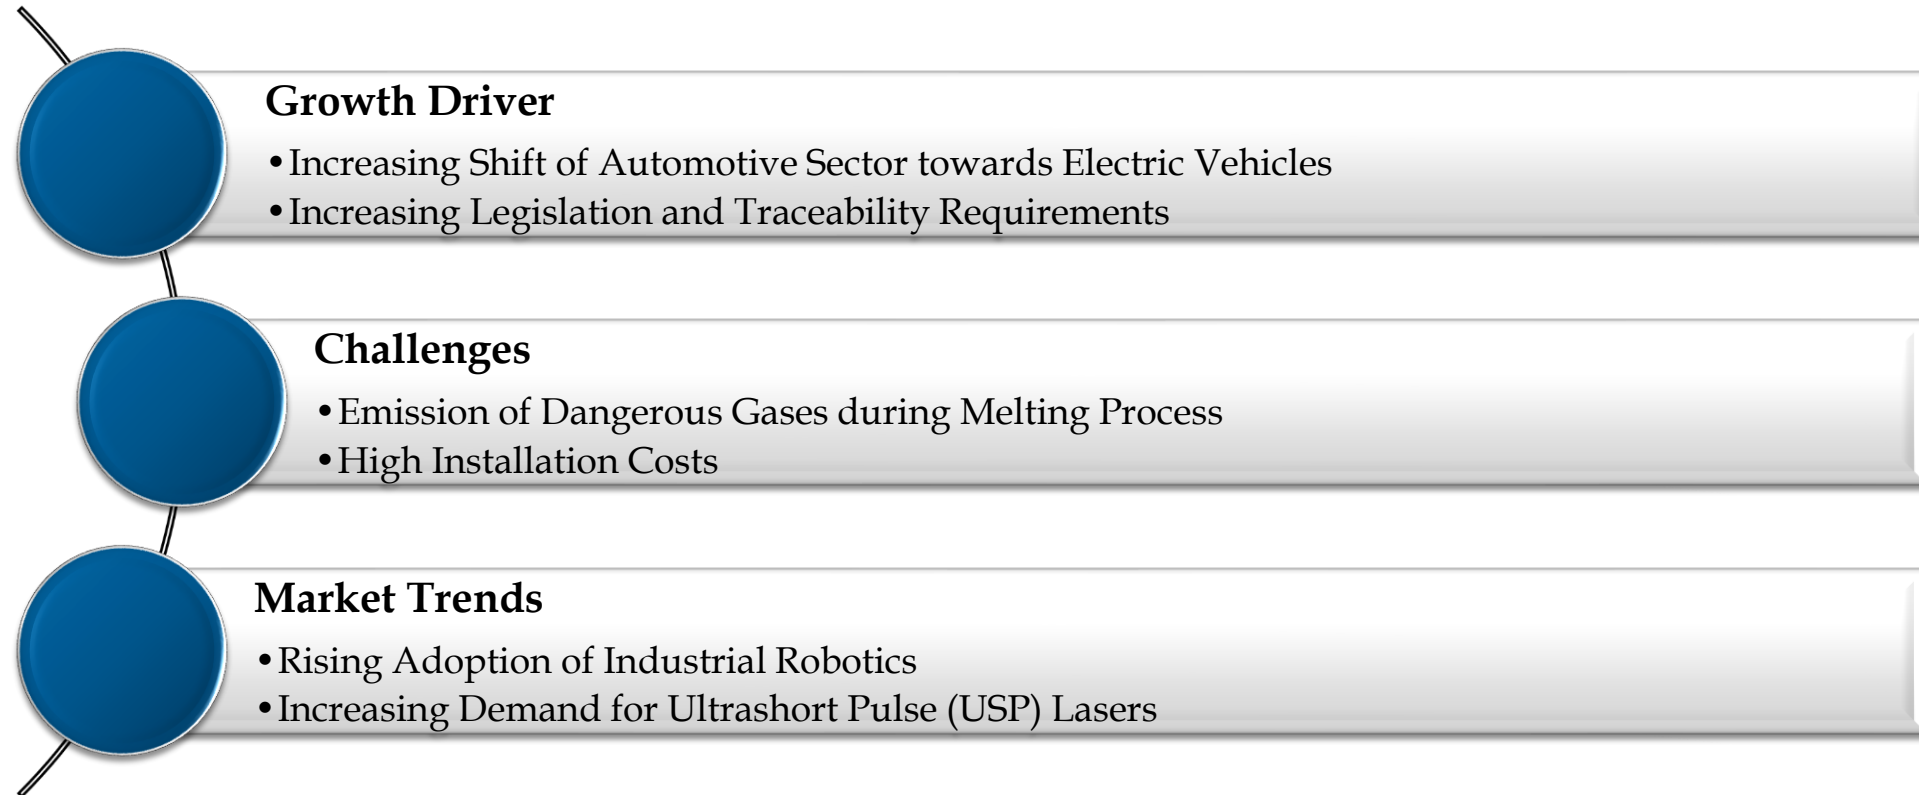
Growth Driver

• Increasing Shift of Automotive Sector towards Electric Vehicles
• Increasing Legislation and Traceability Requirements

Challenges

• Emission of Dangerous Gases during Melting Process
• High Installation Costs

Market Trends

• Rising Adoption of Industrial Robotics
• Increasing Demand for Ultrashort Pulse (USP) Lasers